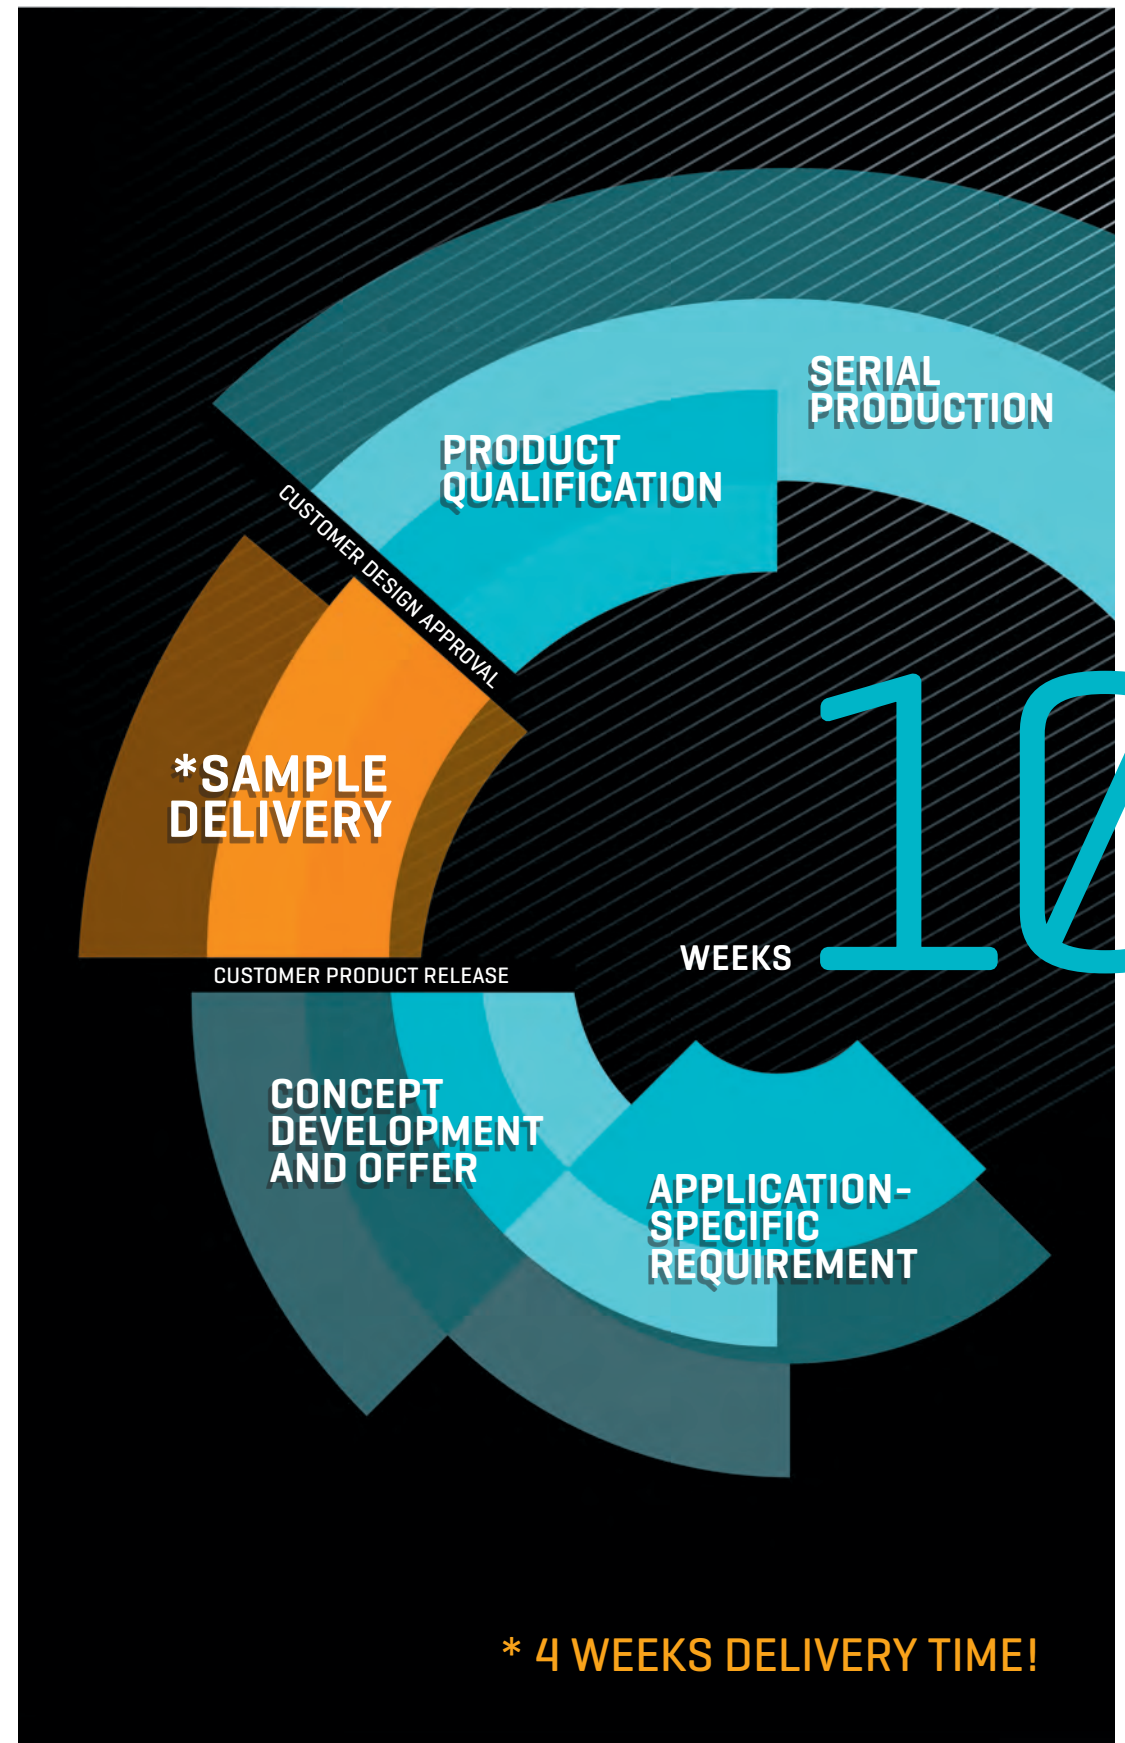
SERIAL PRODUCTION

PRODUCT QUALIFICATION

CUSTOMER DESIGN APPROVAL

*SAMPLE DELIVERY

WEEKS 10

CUSTOMER PRODUCT RELEASE

CONCEPT DEVELOPMENT AND OFFER

APPLICATION-SPECIFIC REQUIREMENT

* 4 WEEKS DELIVERY TIME!